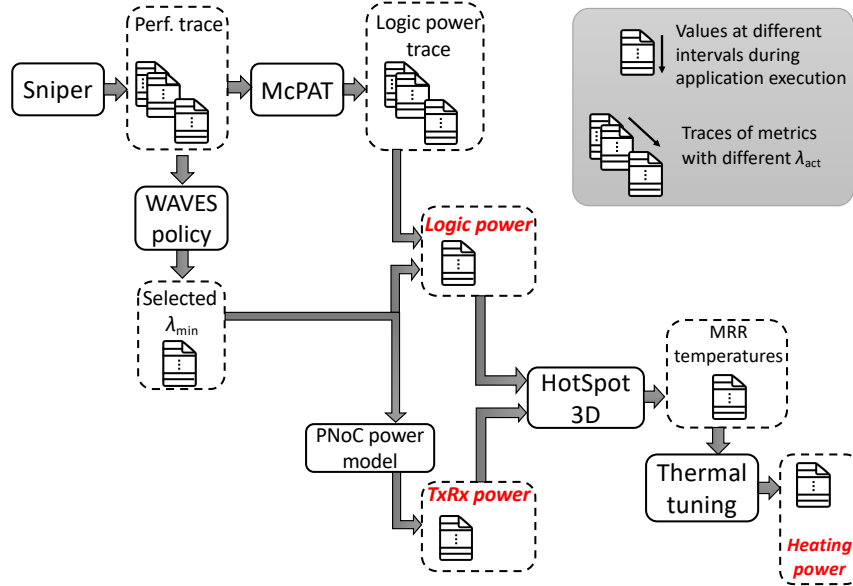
Sniper

Perf. trace

McPAT

Logic power trace

Values at different intervals during application execution

Traces of metrics with different $\lambda_{act}$

WAVES policy

Logic power

Selected $\lambda_{min}$

MRR temperatures

HotSpot 3D

PNoC power model

Thermal tuning

TxRx power

Heating power